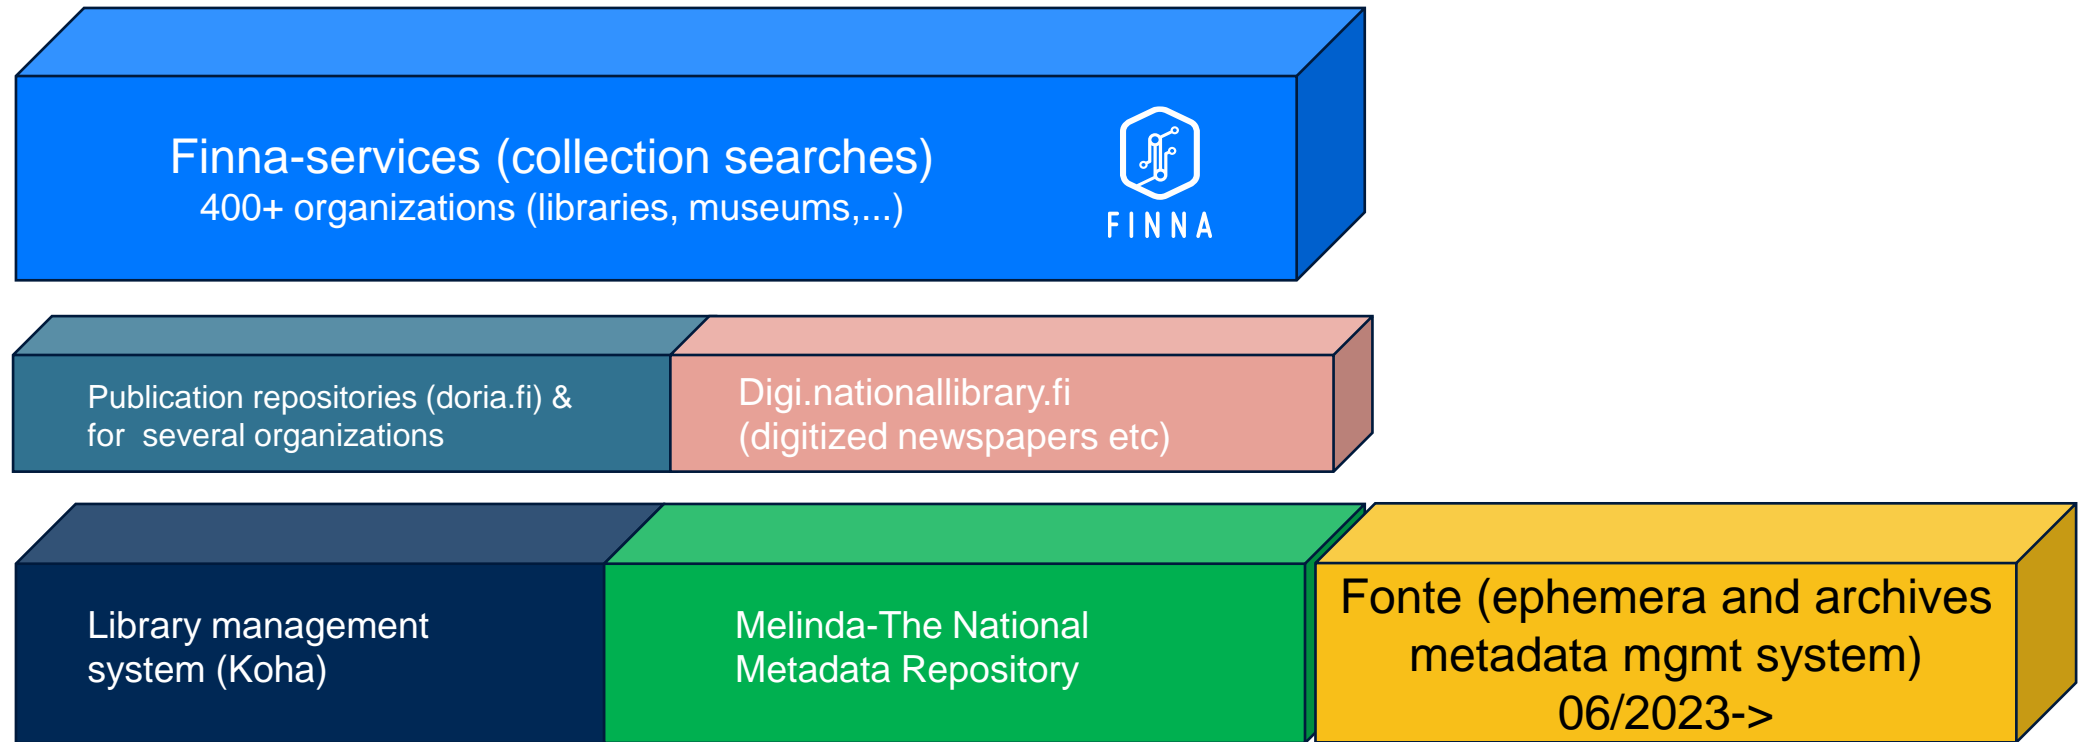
Finna-services (collection searches)
400+ organizations (libraries, museums,...)

FINNA

Publication repositories (doria.fi) & for several organizations

Digi.nationallibrary.fi (digitized newspapers etc)

Library management system (Koha)

Melinda-The National Metadata Repository

Fonte (ephemera and archives metadata mgmt system) 06/2023->